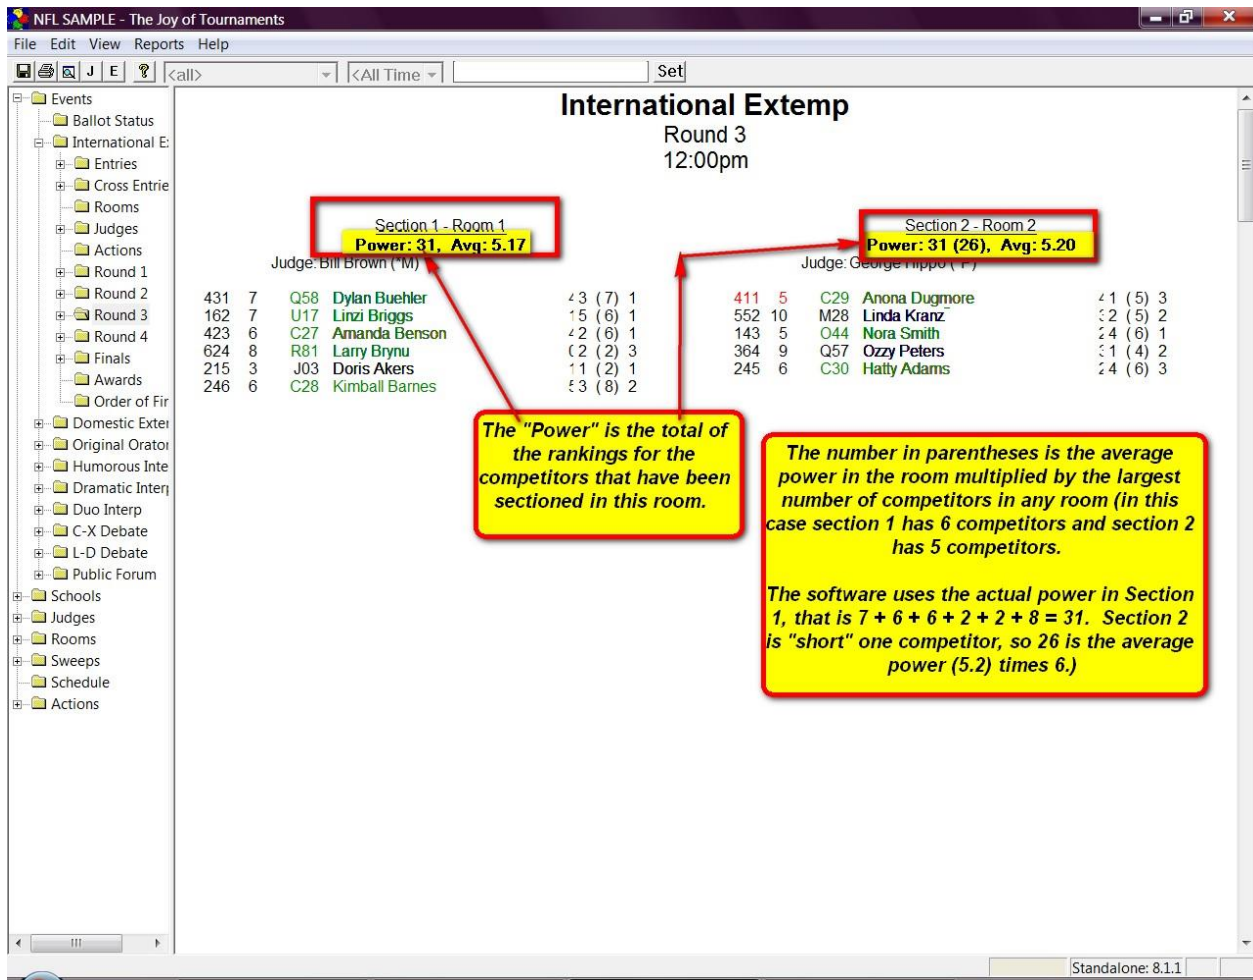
NFL SAMPLE - The Joy of Tournaments

File Edit View Reports Help

J E <all> <All Time Set

Events
Ballot Status
International E:
Entries
Cross Entrie
Rooms
Judges
Actions
Round 1
Round 2
Round 3
Round 4
Finals
Awards
Order of Fir
Domestic Exter
Original Orator
Humorous Inte
Dramatic Interp
Duo Interp
C-X Debate
L-D Debate
Public Forum
Schools
Judges
Rooms
Sweeps
Schedule
Actions

International Extemp
Round 3
12:00pm

Section 1 - Room 1
Power: 31, Avg: 5.17
Judge: Bill Brown (*M)

431 7 Q58 Dylan Buehler 43 (7) 1
162 7 U17 Linzi Briggs 15 (6) 1
423 6 C27 Amanda Benson 42 (6) 1
624 8 R81 Larry Brynu (2 (2) 3
215 3 J03 Doris Akers 11 (2) 1
246 6 C28 Kimball Barnes 53 (8) 2

Section 2 - Room 2
Power: 31 (26), Avg: 5.20
Judge: George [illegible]

411 5 C29 Anona Dugmore 41 (5) 3
552 10 M28 Linda Kranz 32 (5) 2
143 5 O44 Nora Smith 24 (6) 1
364 9 Q57 Ozzy Peters 31 (4) 2
245 6 C30 Hatty Adams 24 (6) 3

The "Power" is the total of the rankings for the competitors that have been sectioned in this room.

The number in parentheses is the average power in the room multiplied by the largest number of competitors in any room (in this case section 1 has 6 competitors and section 2 has 5 competitors.

The software uses the actual power in Section 1, that is 7 + 6 + 6 + 2 + 2 + 8 = 31. Section 2 is "short" one competitor, so 26 is the average power (5.2) times 6.)

Standalone: 8.1.1